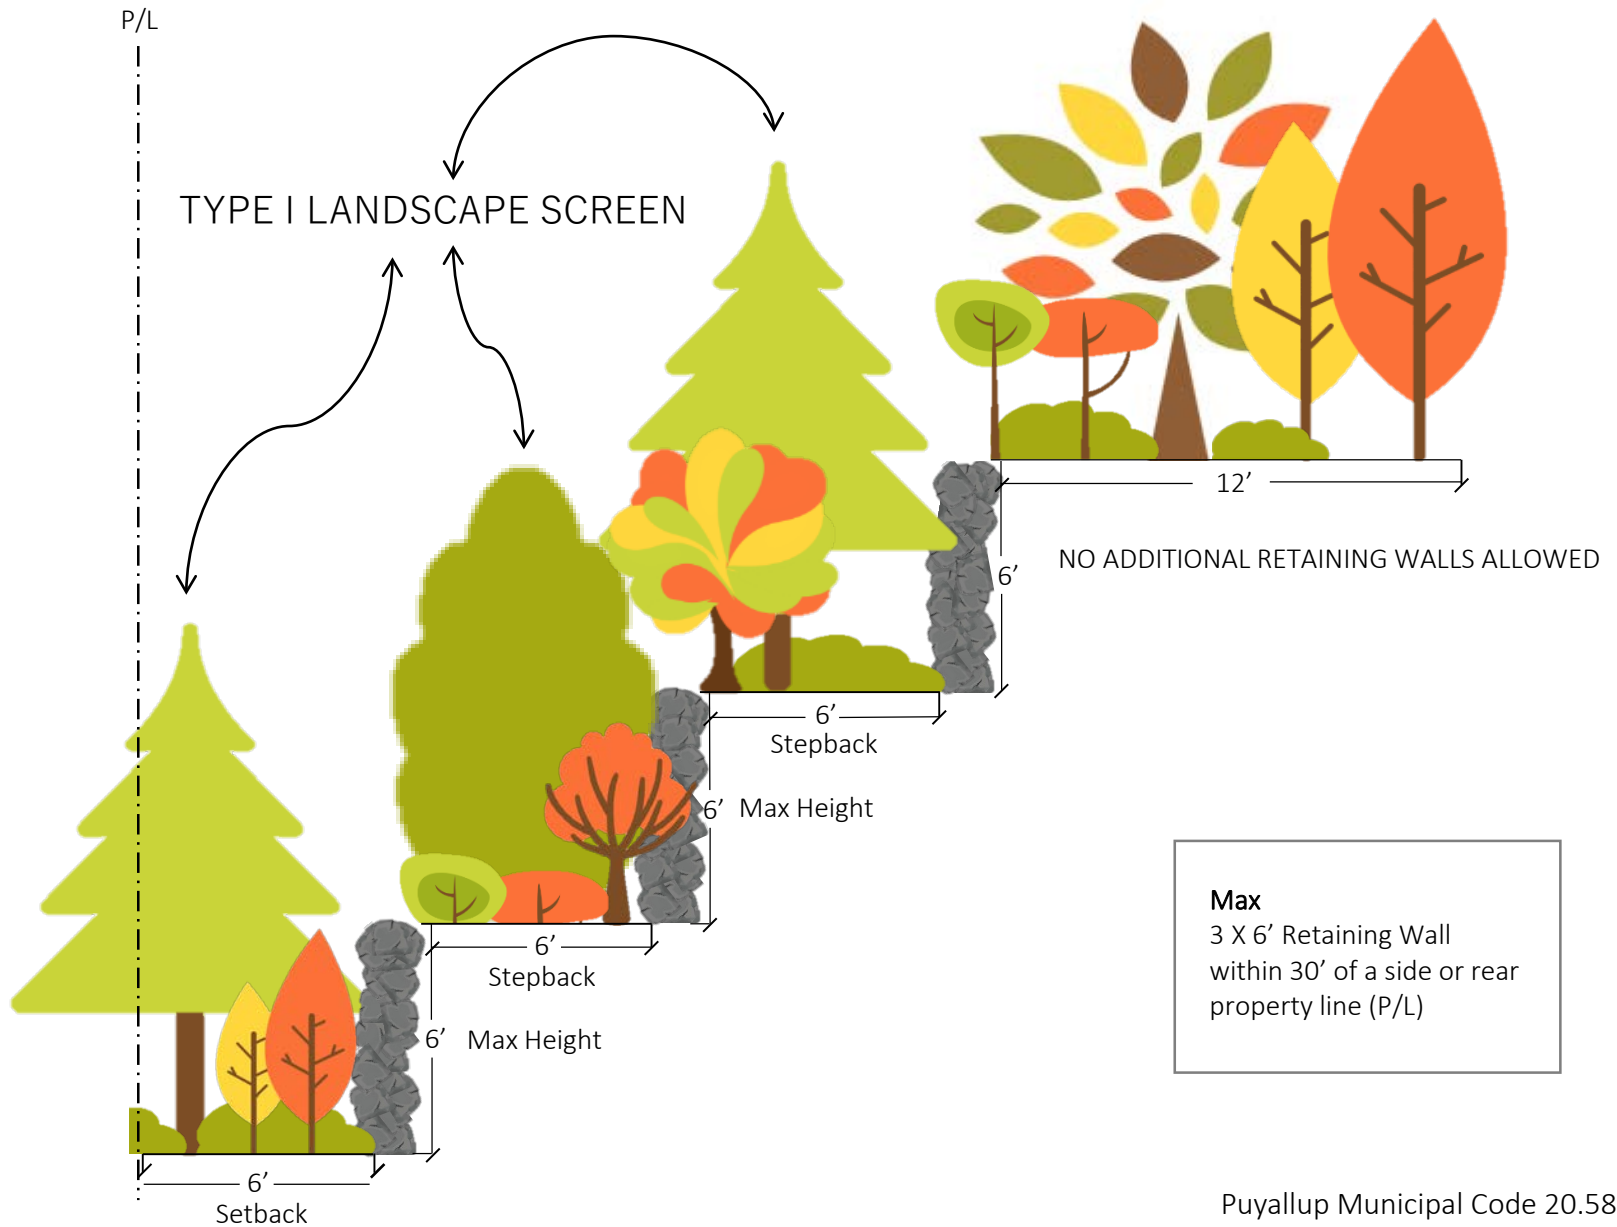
P/L

TYPE I LANDSCAPE SCREEN

12’

6’

NO ADDITIONAL RETAINING WALLS ALLOWED

6’
Stepback

6’ Max Height

6’
Stepback

6’ Max Height

6’
Setback

Max
3 X 6’ Retaining Wall within 30’ of a side or rear property line (P/L)

Puyallup Municipal Code 20.58